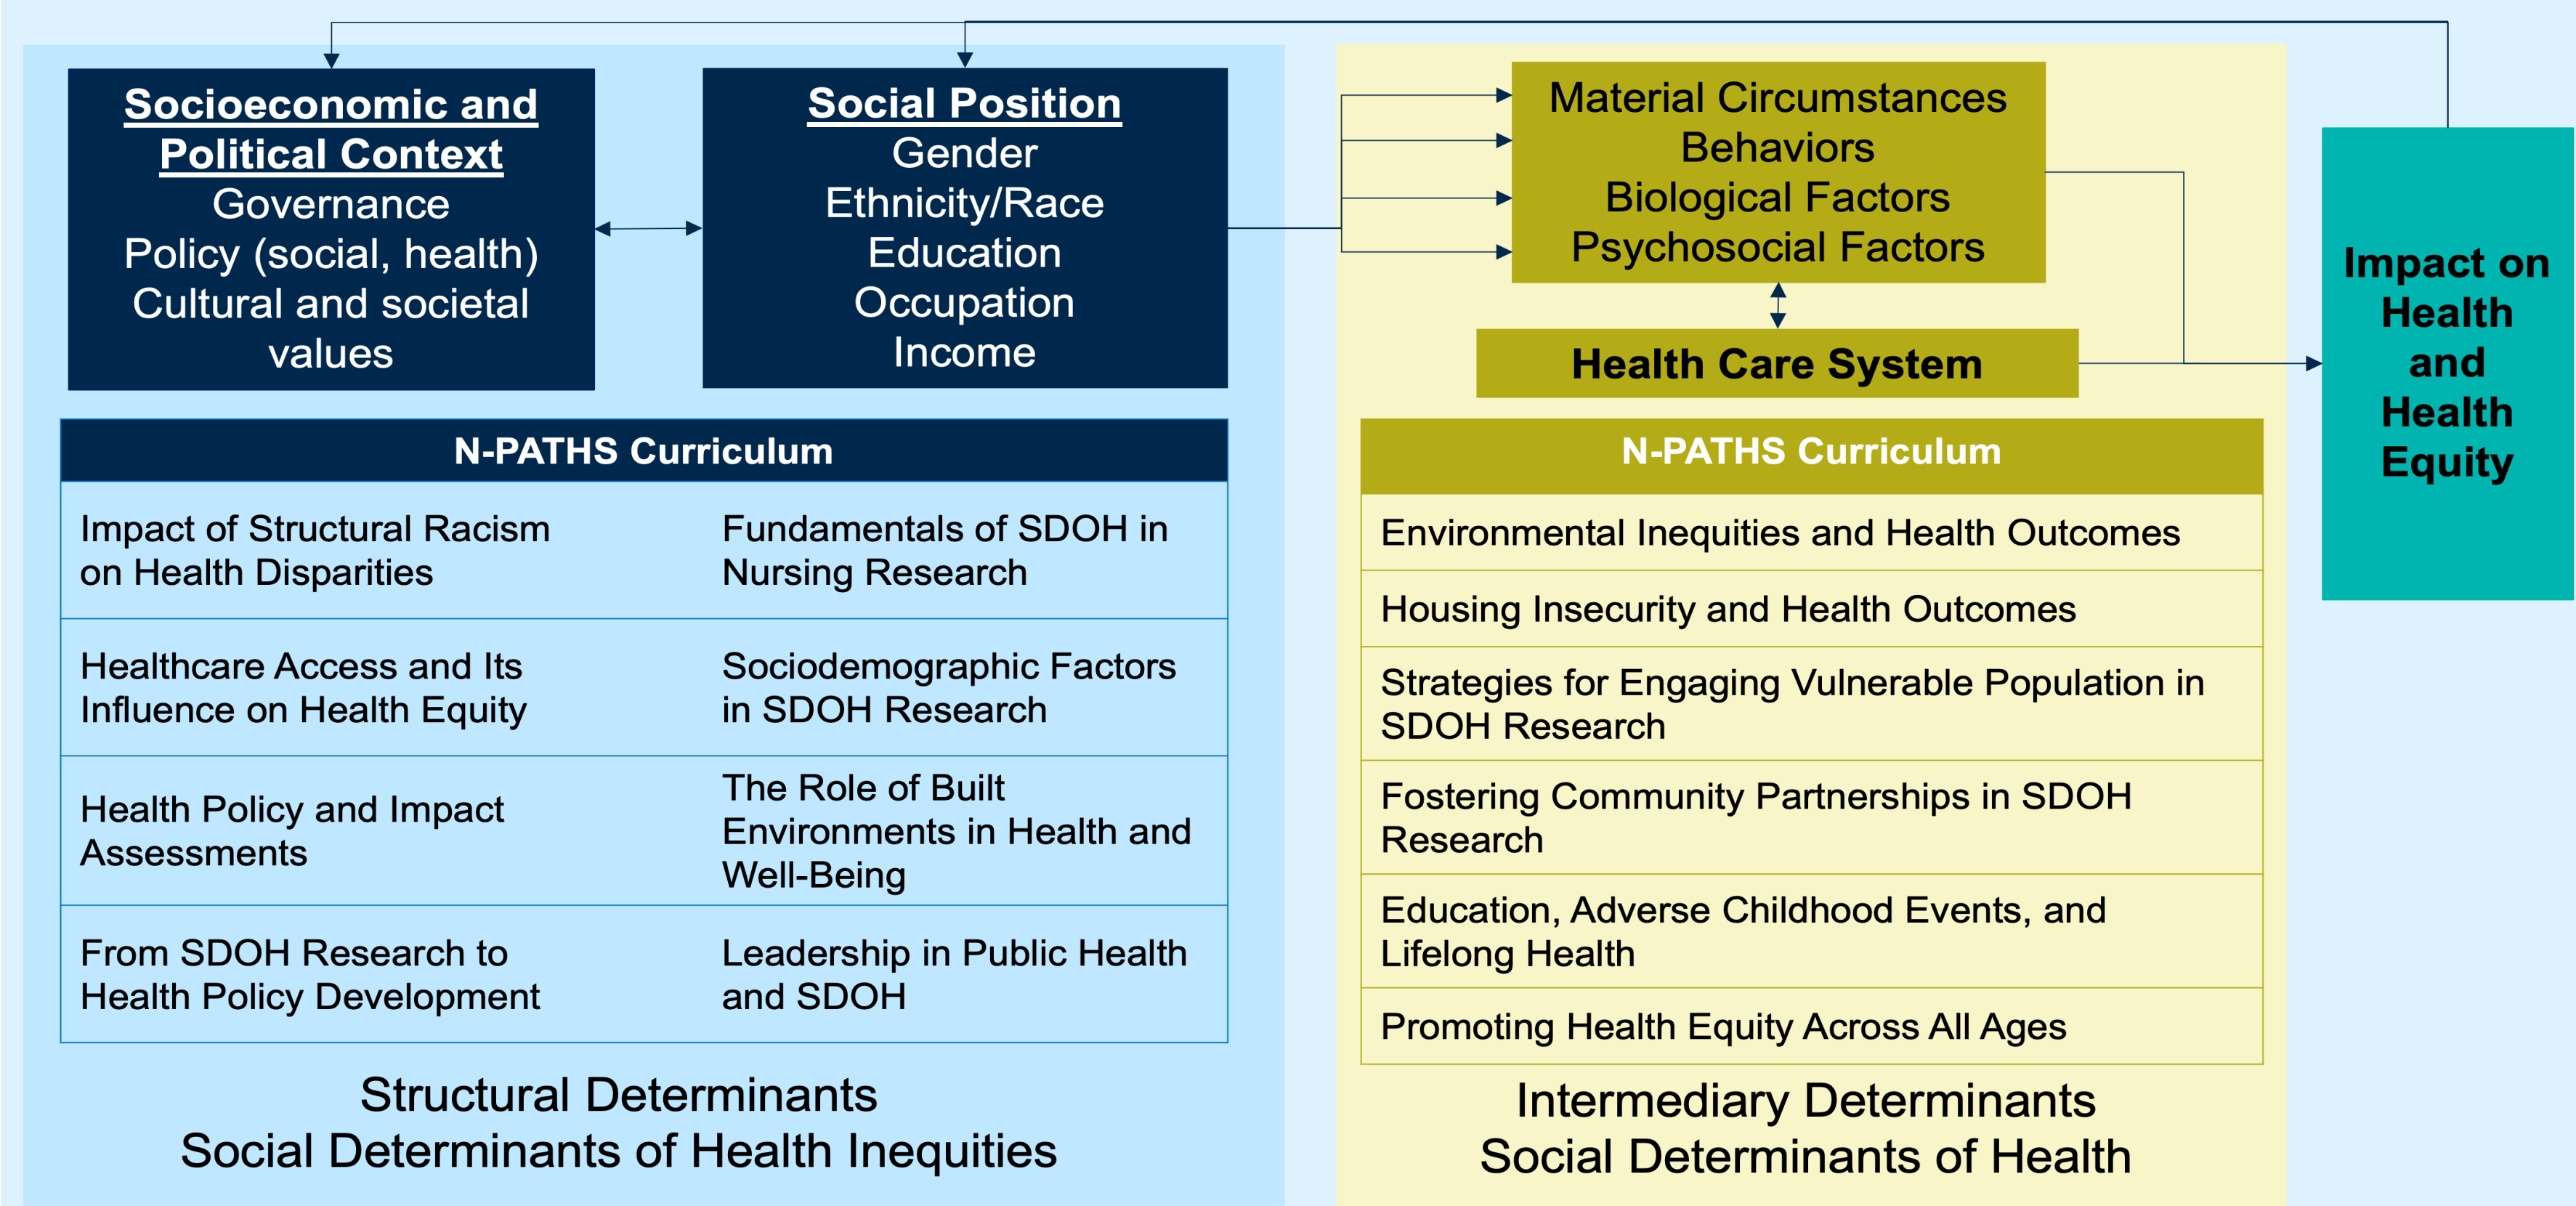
Socioeconomic and Political Context
Governance
Policy (social, health)
Cultural and societal values

Social Position
Gender
Ethnicity/Race
Education
Occupation
Income

Material Circumstances
Behaviors
Biological Factors
Psychosocial Factors

Health Care System

Impact on Health and Health Equity

| N-PATHS Curriculum | |
|---|---|
| Impact of Structural Racism on Health Disparities | Fundamentals of SDOH in Nursing Research |
| Healthcare Access and Its Influence on Health Equity | Sociodemographic Factors in SDOH Research |
| Health Policy and Impact Assessments | The Role of Built Environments in Health and Well-Being |
| From SDOH Research to Health Policy Development | Leadership in Public Health and SDOH |

Structural Determinants
Social Determinants of Health Inequities

| N-PATHS Curriculum |
|---|
| Environmental Inequities and Health Outcomes |
| Housing Insecurity and Health Outcomes |
| Strategies for Engaging Vulnerable Population in SDOH Research |
| Fostering Community Partnerships in SDOH Research |
| Education, Adverse Childhood Events, and Lifelong Health |
| Promoting Health Equity Across All Ages |

Intermediary Determinants
Social Determinants of Health